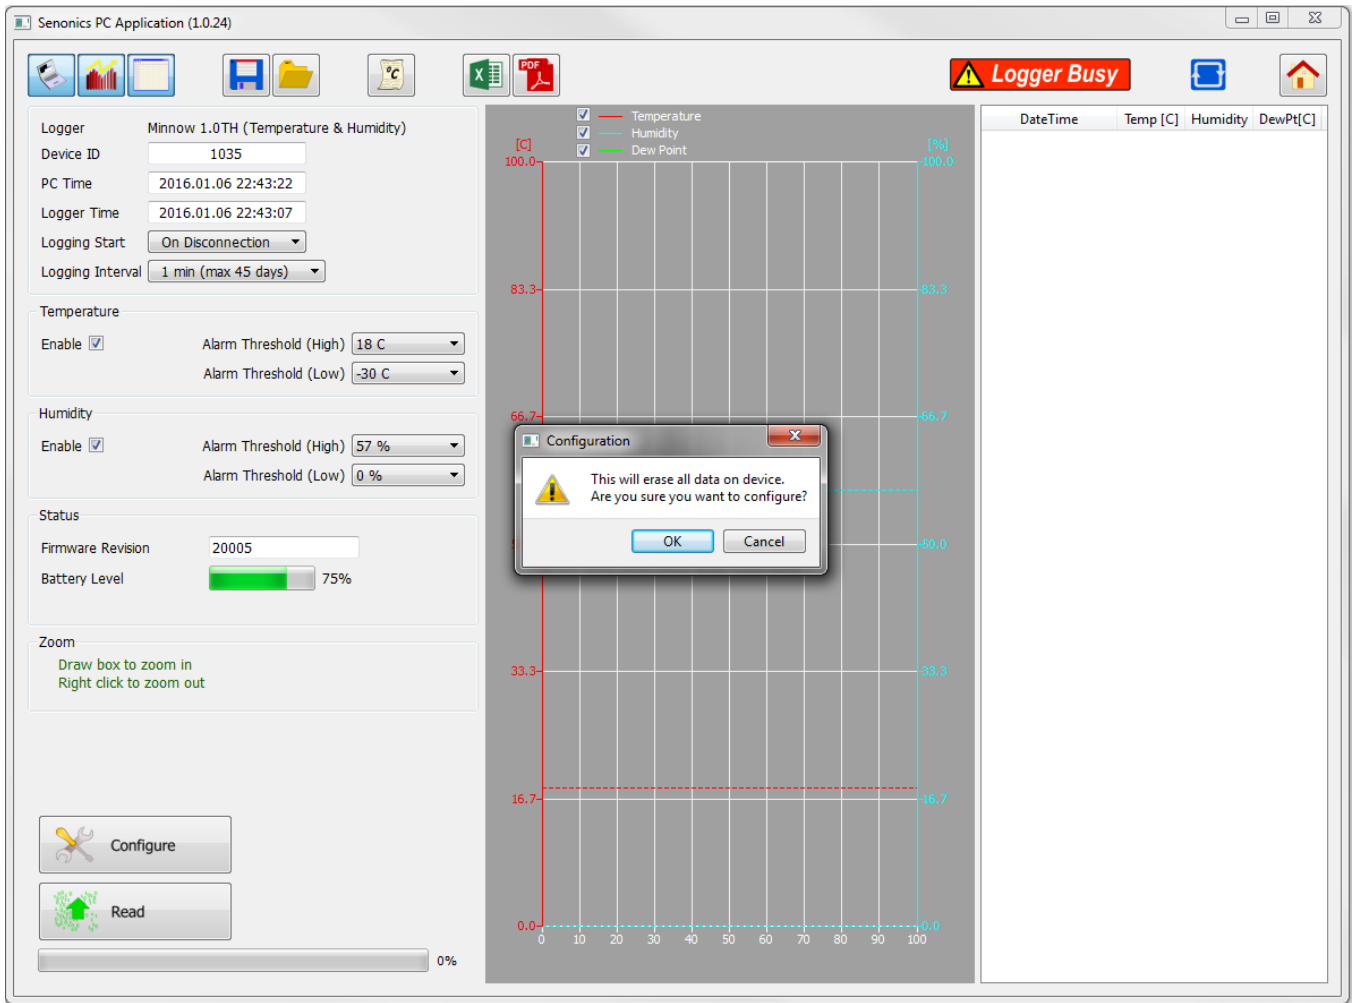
Senonics PC Application (1.0.24)

Logger Busy

Logger Minnow 1.0TH (Temperature & Humidity)
Device ID 1035
PC Time 2016.01.06 22:43:22
Logger Time 2016.01.06 22:43:07
Logging Start On Disconnection
Logging Interval 1 min (max 45 days)

Temperature
Enable
Alarm Threshold (High) 18 C
Alarm Threshold (Low) -30 C

Humidity
Enable
Alarm Threshold (High) 57 %
Alarm Threshold (Low) 0 %

Status
Firmware Revision 20005
Battery Level 75%

Zoom
Draw box to zoom in
Right click to zoom out

Configure

Read

0%

Temperature
Humidity
Dew Point

[C]
[%]
100.0
83.3
66.7
50.0
33.3
16.7
0.0
0 10 20 30 40 50 60 70 80 90 100

Configuration
This will erase all data on device.
Are you sure you want to configure?
OK
Cancel

| DateTime | Temp [C] | Humidity | DewPt[C] |
|---|---|---|---|